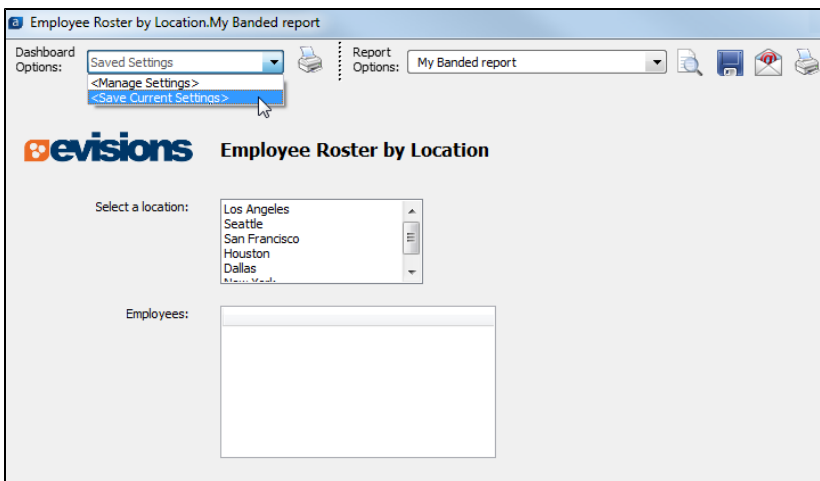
Employee Roster by Location.My Banded report

Dashboard Options: Saved Settings

<Manage Settings>
<Save Current Settings>

Report Options: My Banded report

evisions

Employee Roster by Location

Select a location:

Los Angeles
Seattle
San Francisco
Houston
Dallas
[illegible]

Employees: